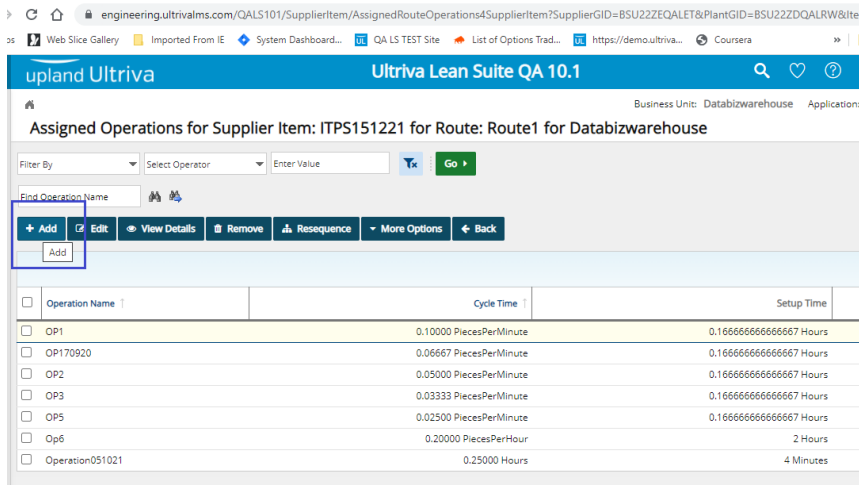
engineering.ultrivalms.com/QALS101/SupplierItem/AssignedRouteOperations4SupplierItem?SupplierGID=BSU22ZEQALET&PlantGID=BSU22ZDQALRW&Ite

Web Slice Gallery   Imported From IE   System Dashboard...   QA LS TEST Site   List of Options Trad...   https://demo.ultriva...   Coursera

upland Ultriva   Ultriva Lean Suite QA 10.1

Business Unit: Databizwarehouse   Applicatio

Assigned Operations for Supplier Item: ITPS151221 for Route: Route1 for Databizwarehouse

Filter By   Select Operator   Enter Value   Go

Find Operation Name

+ Add   Edit   View Details   Remove   Resequence   More Options   Back

Add

| | Operation Name | Cycle Time | Setup Time |
|---|---|---|---|
| ☐ | OP1 | 0.10000 PiecesPerMinute | 0.166666666666667 Hours |
| ☐ | OP170920 | 0.06667 PiecesPerMinute | 0.166666666666667 Hours |
| ☐ | OP2 | 0.05000 PiecesPerMinute | 0.166666666666667 Hours |
| ☐ | OP3 | 0.03333 PiecesPerMinute | 0.166666666666667 Hours |
| ☐ | OP5 | 0.02500 PiecesPerMinute | 0.166666666666667 Hours |
| ☐ | Op6 | 0.20000 PiecesPerHour | 2 Hours |
| ☐ | Operation051021 | 0.25000 Hours | 4 Minutes |